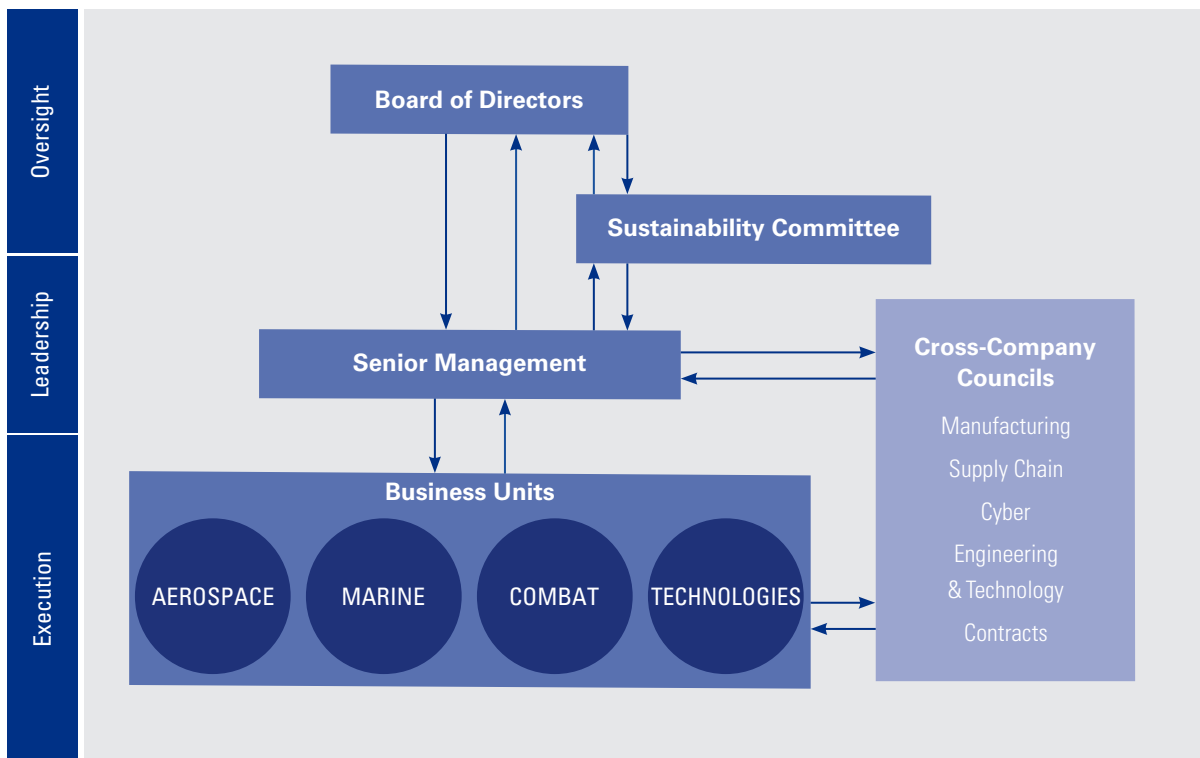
Oversight

Leadership

Execution

Board of Directors

Sustainability Committee

Senior Management

Cross-Company Councils

Manufacturing

Supply Chain

Cyber

Engineering & Technology

Contracts

Business Units

AEROSPACE

MARINE

COMBAT

TECHNOLOGIES